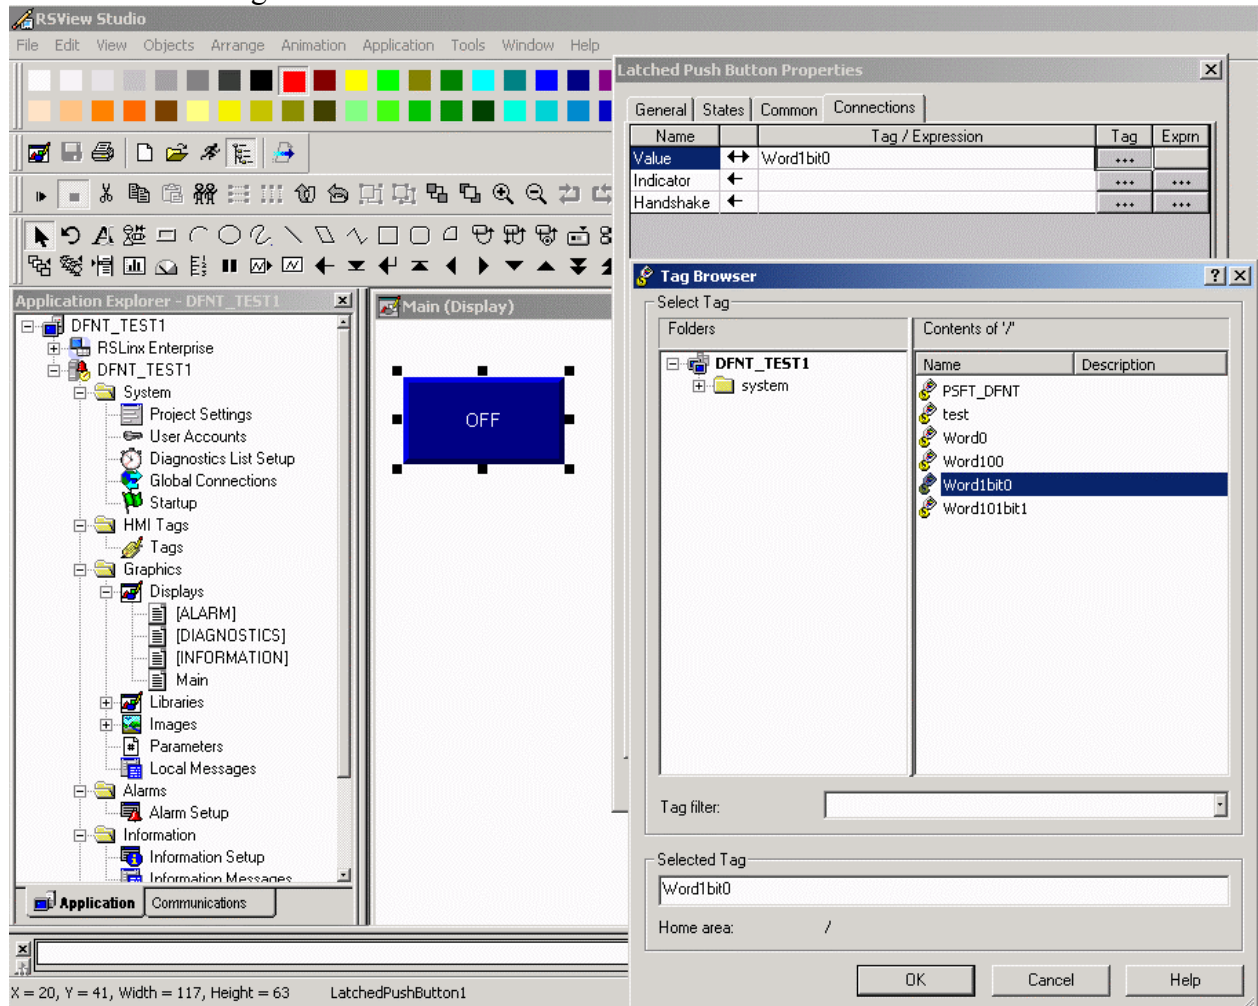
RSView Studio

File Edit View Objects Arrange Animation Application Tools Window Help

Latched Push Button Properties

General States Common Connections

| Name | | Tag / Expression | Tag | Exprn |
|---|---|---|---|---|
| Value | ↔ | Word1bit0 | ... | |
| Indicator | ← | | ... | ... |
| Handshake | ← | | ... | ... |

Application Explorer - DFNT_TEST1

DFNT_TEST1
RSLinx Enterprise
DFNT_TEST1
System
Project Settings
User Accounts
Diagnostics List Setup
Global Connections
Startup
HMI Tags
Tags
Graphics
Displays
[ALARM]
[DIAGNOSTICS]
[INFORMATION]
Main
Libraries
Images
Parameters
Local Messages
Alarms
Alarm Setup
Information
Information Setup
Information Messages

Application Communications

Main (Display)

OFF

Tag Browser

Select Tag

Folders

DFNT_TEST1
system

Contents of '/'

| Name | Description |
|---|---|
| PSFT_DFNT | |
| test | |
| Word0 | |
| Word100 | |
| Word1bit0 | |
| Word101bit1 | |

Tag filter:

Selected Tag

Word1bit0

Home area: /

OK Cancel Help

X = 20, Y = 41, Width = 117, Height = 63 LatchedPushButton1